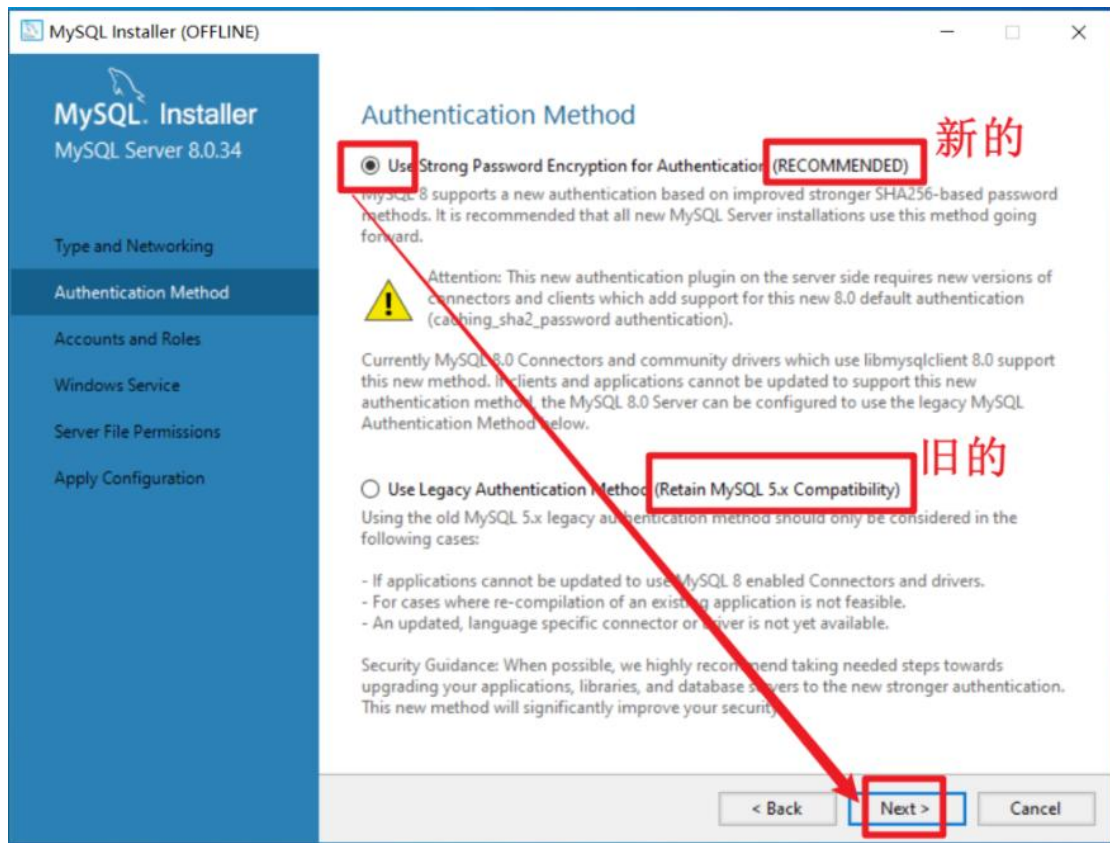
MySQL Installer (OFFLINE)

MySQL. Installer
MySQL Server 8.0.34

Type and Networking
Authentication Method
Accounts and Roles
Windows Service
Server File Permissions
Apply Configuration

Authentication Method

新的

Use Strong Password Encryption for Authentication (RECOMMENDED)

MySQL 8 supports a new authentication based on improved stronger SHA256-based password methods. It is recommended that all new MySQL Server installations use this method going forward.

Attention: This new authentication plugin on the server side requires new versions of connectors and clients which add support for this new 8.0 default authentication (caching_sha2_password authentication).

Currently MySQL 8.0 Connectors and community drivers which use libmysqlclient 8.0 support this new method. If clients and applications cannot be updated to support this new authentication method, the MySQL 8.0 Server can be configured to use the legacy MySQL Authentication Method below.

旧的

Use Legacy Authentication Method (Retain MySQL 5.x Compatibility)

Using the old MySQL 5.x legacy authentication method should only be considered in the following cases:

- If applications cannot be updated to use MySQL 8 enabled Connectors and drivers.
- For cases where re-compilation of an existing application is not feasible.
- An updated, language specific connector or driver is not yet available.

Security Guidance: When possible, we highly recommend taking needed steps towards upgrading your applications, libraries, and database servers to the new stronger authentication. This new method will significantly improve your security.

< Back
Next >
Cancel